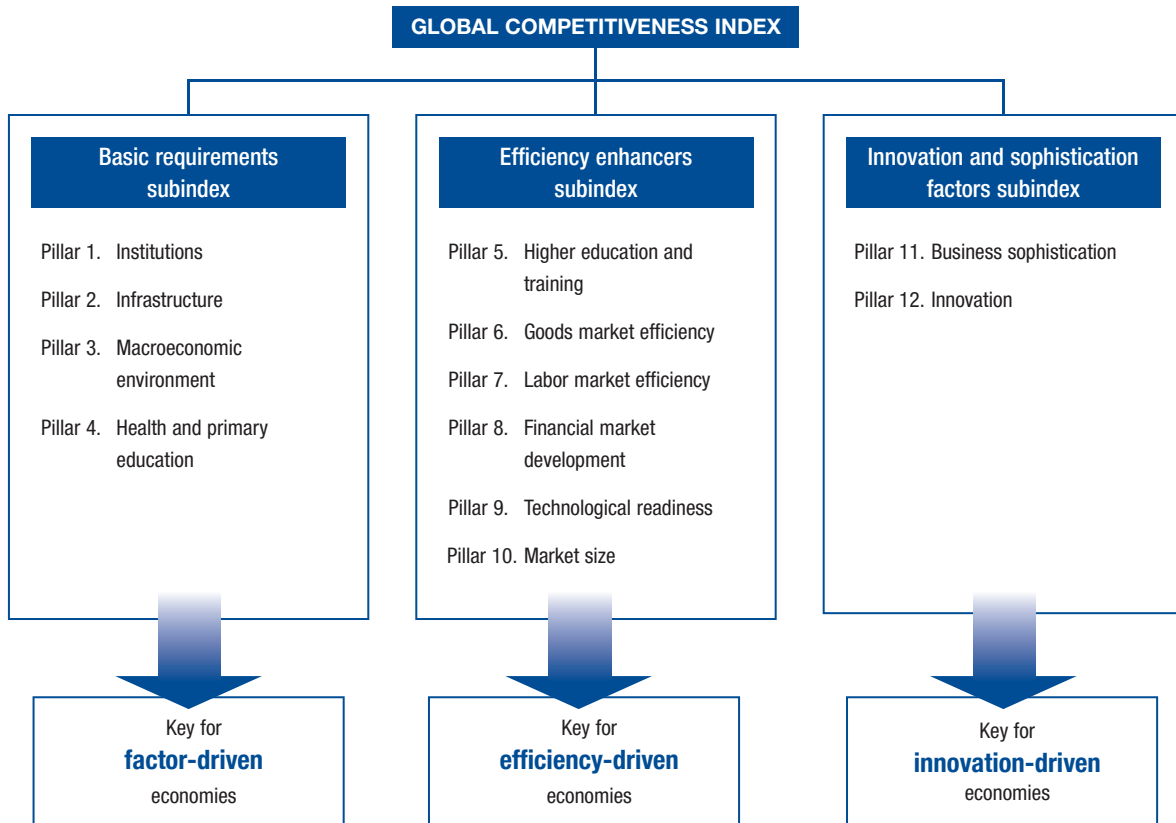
GLOBAL COMPETITIVENESS INDEX

Basic requirements subindex

Pillar 1. Institutions

Pillar 2. Infrastructure

Pillar 3. Macroeconomic environment

Pillar 4. Health and primary education

Efficiency enhancers subindex

Pillar 5. Higher education and training

Pillar 6. Goods market efficiency

Pillar 7. Labor market efficiency

Pillar 8. Financial market development

Pillar 9. Technological readiness

Pillar 10. Market size

Innovation and sophistication factors subindex

Pillar 11. Business sophistication

Pillar 12. Innovation

Key for
factor-driven
economies

Key for
efficiency-driven
economies

Key for
innovation-driven
economies